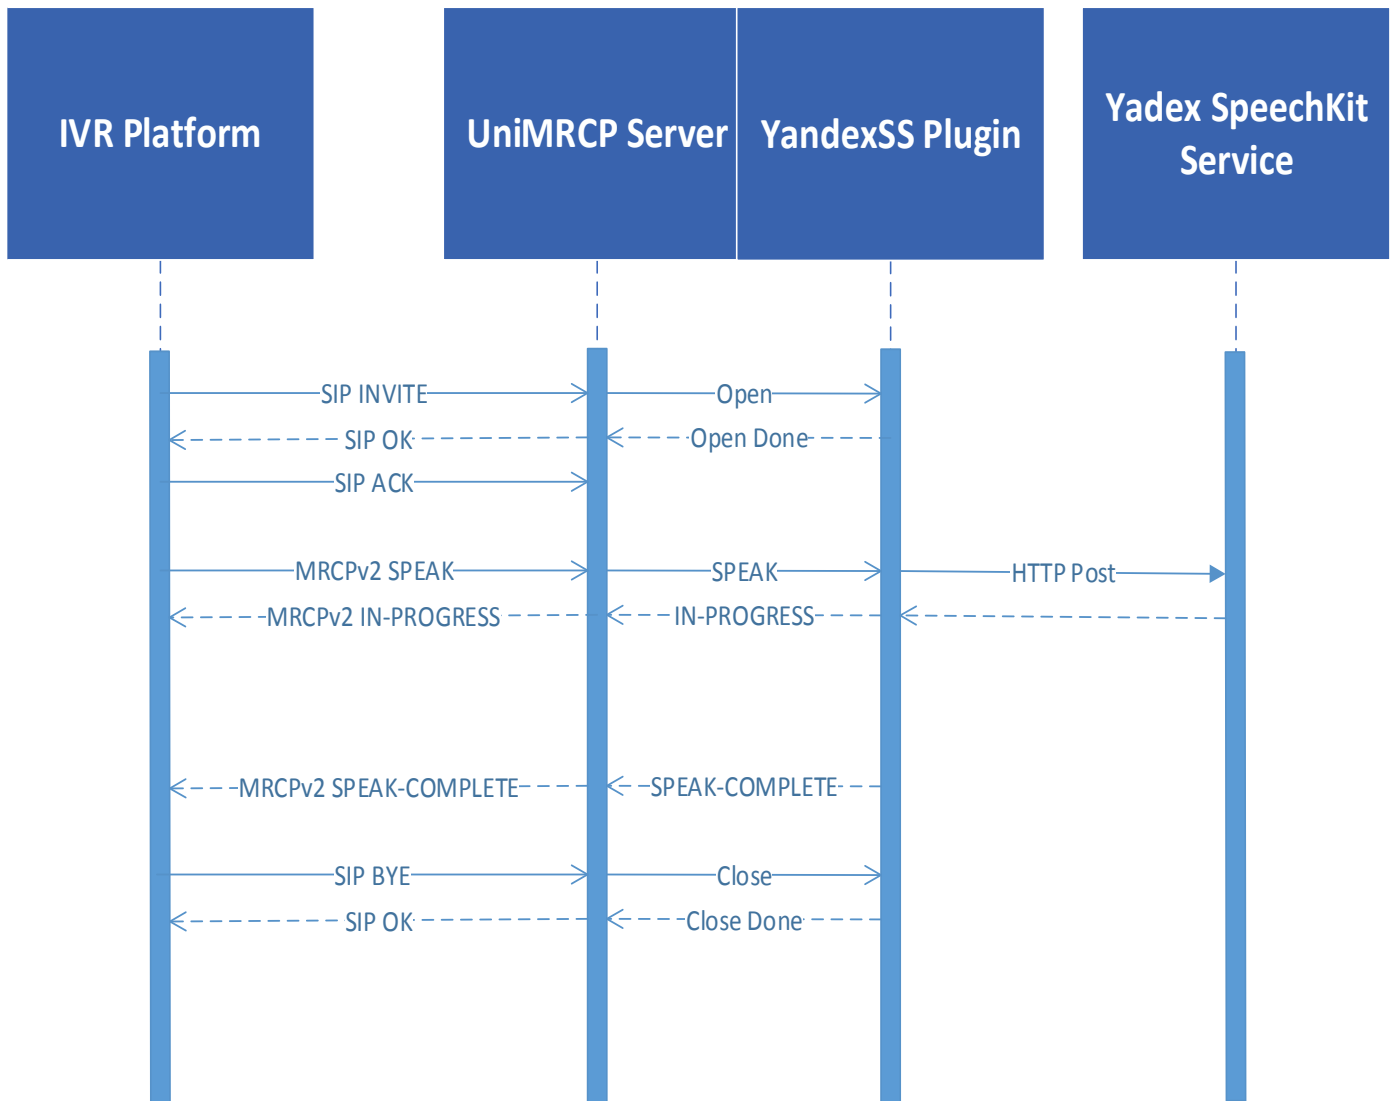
IVR Platform

UniMRCP Server

YandexSS Plugin

Yadex SpeechKit Service

SIP INVITE

Open

SIP OK

Open Done

SIP ACK

MRCPv2 SPEAK

SPEAK

HTTP Post

MRCPv2 IN-PROGRESS

IN-PROGRESS

MRCPv2 SPEAK-COMPLETE

SPEAK-COMPLETE

SIP BYE

Close

SIP OK

Close Done